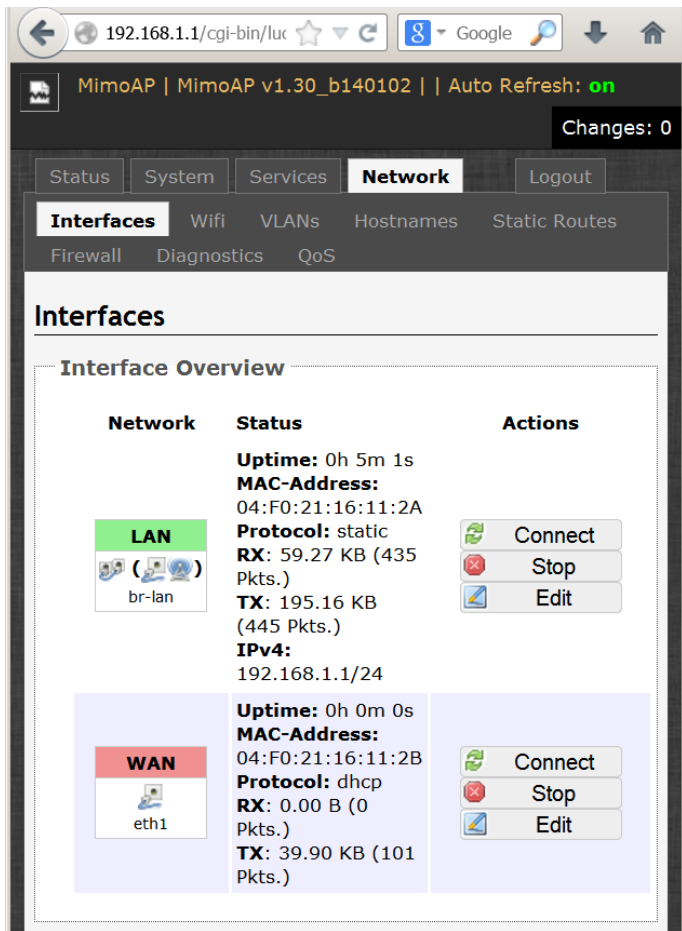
192.168.1.1/cgi-bin/luc

Google

MimoAP | MimoAP v1.30_b140102 | | Auto Refresh: on

Changes: 0

Status System Services Network Logout

Interfaces Wifi VLANs Hostnames Static Routes Firewall Diagnostics QoS

Interfaces

Interface Overview

| Network | Status | Actions |
|---|---|---|
| LAN br-lan | **Uptime:** 0h 5m 1s **MAC-Address:** 04:F0:21:16:11:2A **Protocol:** static **RX:** 59.27 KB (435 Pkts.) **TX:** 195.16 KB (445 Pkts.) **IPv4:** 192.168.1.1/24 | Connect Stop Edit |
| WAN eth1 | **Uptime:** 0h 0m 0s **MAC-Address:** 04:F0:21:16:11:2B **Protocol:** dhcp **RX:** 0.00 B (0 Pkts.) **TX:** 39.90 KB (101 Pkts.) | Connect Stop Edit |